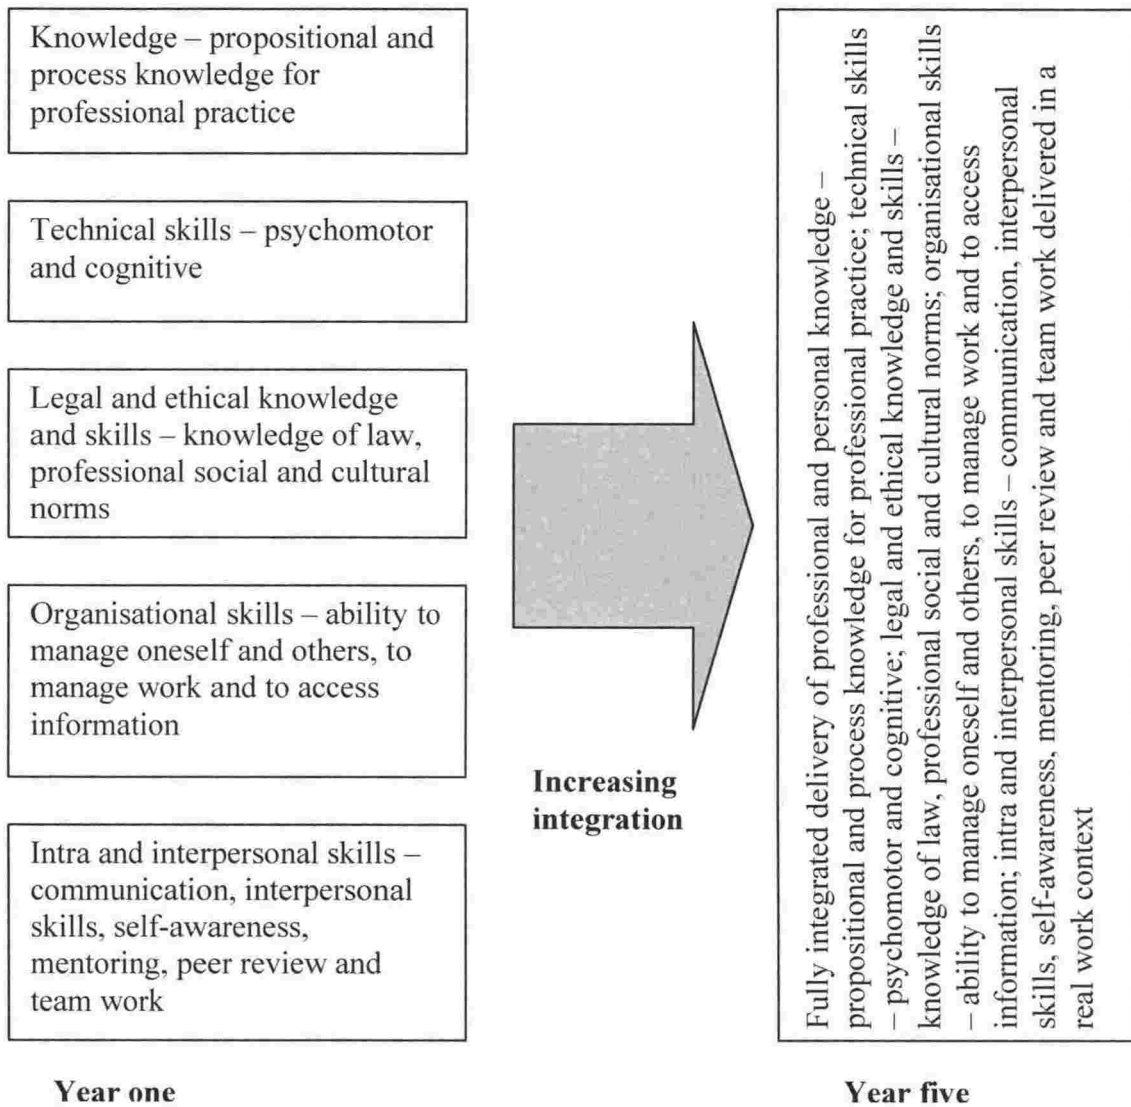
Knowledge – propositional and process knowledge for professional practice

Technical skills – psychomotor and cognitive

Legal and ethical knowledge and skills – knowledge of law, professional social and cultural norms

Organisational skills – ability to manage oneself and others, to manage work and to access information

Intra and interpersonal skills – communication, interpersonal skills, self-awareness, mentoring, peer review and team work

Year one

Increasing integration

Fully integrated delivery of professional and personal knowledge – propositional and process knowledge for professional practice; technical skills – psychomotor and cognitive; legal and ethical knowledge and skills – knowledge of law, professional social and cultural norms; organisational skills – ability to manage oneself and others, to manage work and to access information; intra and interpersonal skills – communication, interpersonal skills, self-awareness, mentoring, peer review and team work delivered in a real work context

Year five